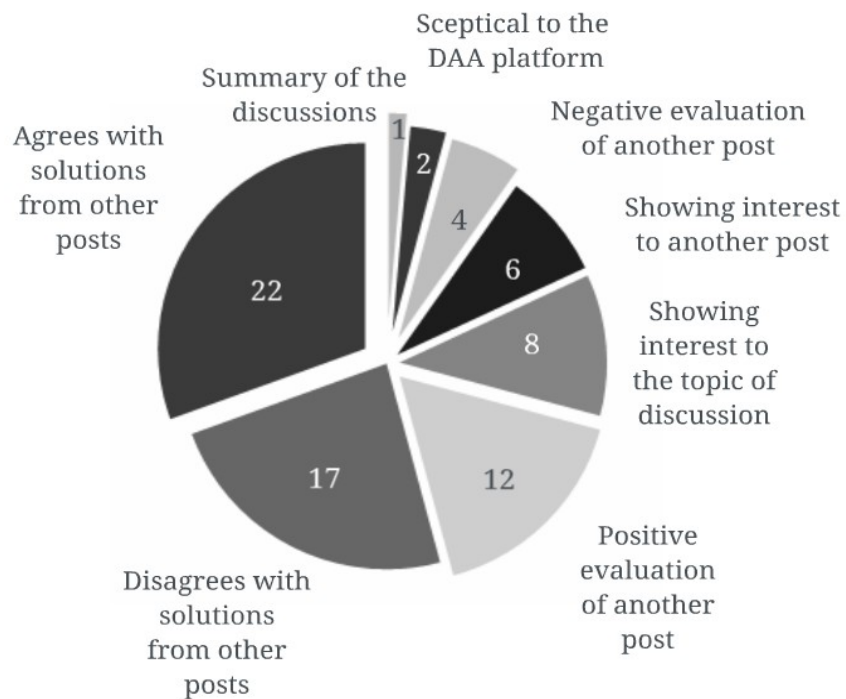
Sceptical to the DAA platform

Summary of the discussions

Negative evaluation of another post

Agrees with solutions from other posts

Showing interest to another post

1

2

4

6

22

8

Showing interest to the topic of discussion

17

12

Positive evaluation of another post

Disagrees with solutions from other posts